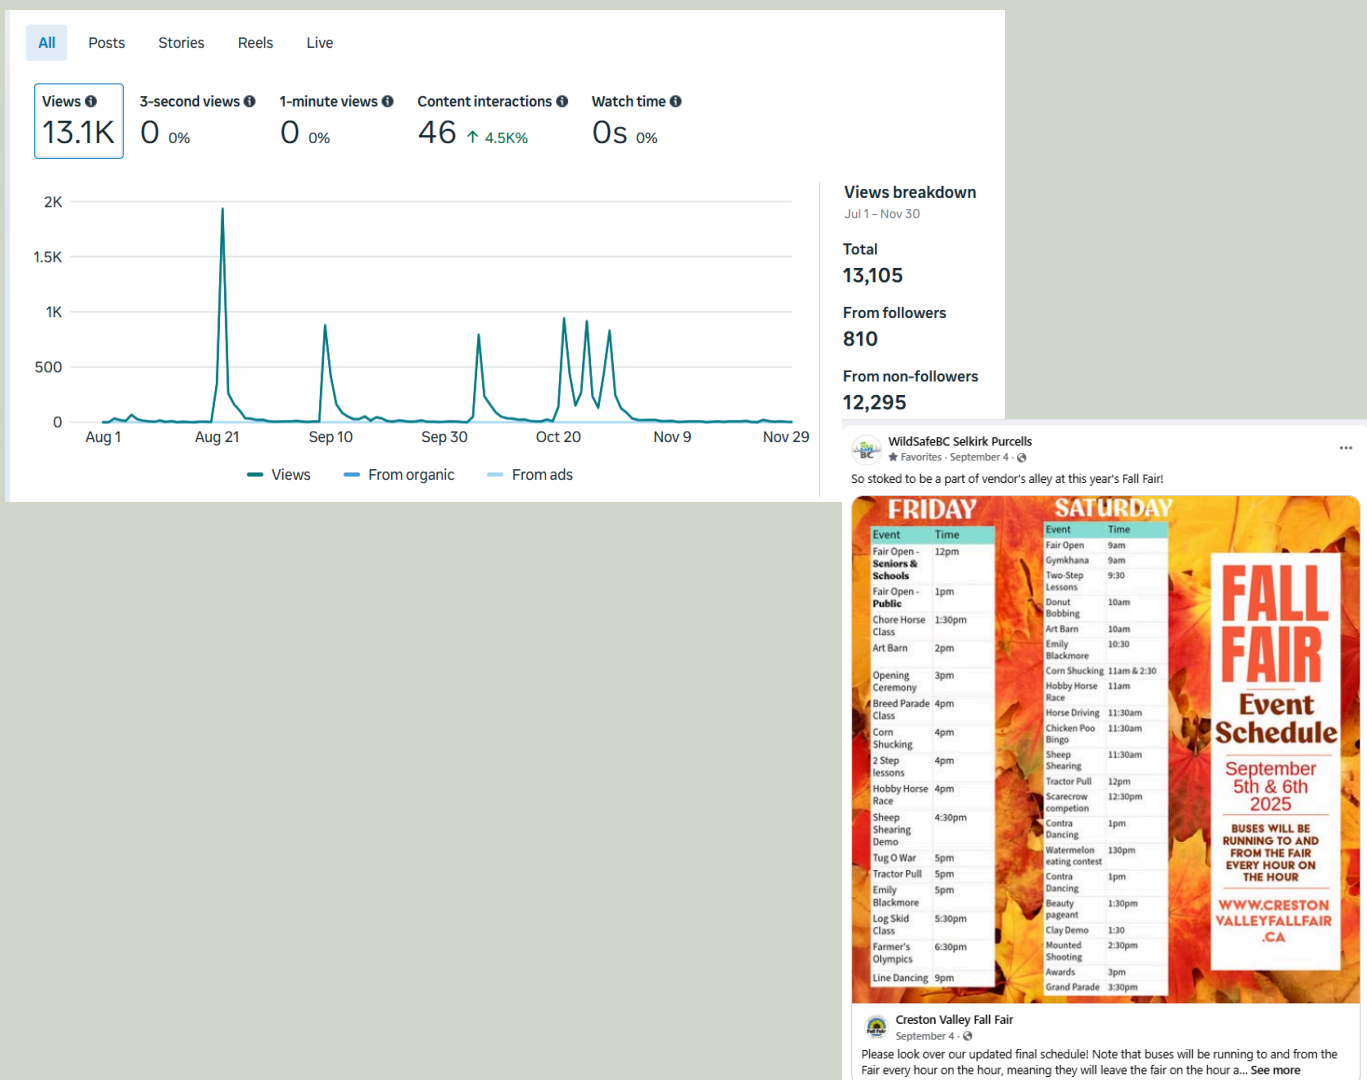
All Posts Stories Reels Live

Views 13.1K
3-second views 0 0%
1-minute views 0 0%
Content interactions 46 ↑ 4.5K%
Watch time 0s 0%

2K
1.5K
1K
500
0
Aug 1 Aug 21 Sep 10 Sep 30 Oct 20 Nov 9 Nov 29

Views From organic From ads

Views breakdown
Jul 1 – Nov 30

Total
13,105

From followers
810

From non-followers
12,295

WildSafeBC Selkirk Purcells
Favorites · September 4 ·

So stoked to be a part of vendor's alley at this year's Fall Fair!

FRIDAY

| Event | Time |
|---|---|
| Fair Open - Seniors & Schools | 12pm |
| Fair Open - Public | 1pm |
| Chore Horse Class | 1:30pm |
| Art Barn | 2pm |
| Opening Ceremony | 3pm |
| Breed Parade Class | 4pm |
| Corn Shucking | 4pm |
| 2 Step lessons | 4pm |
| Hobby Horse Race | 4pm |
| Sheep Shearing Demo | 4:30pm |
| Tug O War | 5pm |
| Tractor Pull | 5pm |
| Emily Blackmore | 5pm |
| Log Skid Class | 5:30pm |
| Farmer's Olympics | 6:30pm |
| Line Dancing | 9pm |

SATURDAY

| Event | Time |
|---|---|
| Fair Open | 9am |
| Gymkhana | 9am |
| Two-Step Lessons | 9:30 |
| Donut Bobbing | 10am |
| Art Barn | 10am |
| Emily Blackmore | 10:30 |
| Corn Shucking | 11am & 2:30 |
| Hobby Horse Race | 11am |
| Horse Driving | 11:30am |
| Chicken Poo Bingo | 11:30am |
| Sheep Shearing | 11:30am |
| Tractor Pull | 12pm |
| Scarecrow competion | 12:30pm |
| Contra Dancing | 1pm |
| Watermelon eating contest | 130pm |
| Contra Dancing | 1pm |
| Beauty pageant | 1:30pm |
| Clay Demo | 1:30 |
| Mounted Shooting | 2:30pm |
| Awards | 3pm |
| Grand Parade | 3:30pm |

FALL FAIR
Event Schedule
September 5th & 6th 2025
BUSES WILL BE RUNNING TO AND FROM THE FAIR EVERY HOUR ON THE HOUR
WWW.CRESTONVALLEYFALLFAIR.CA

Creston Valley Fall Fair
September 4 ·
Please look over our updated final schedule! Note that buses will be running to and from the Fair every hour on the hour, meaning they will leave the fair on the hour a... See more